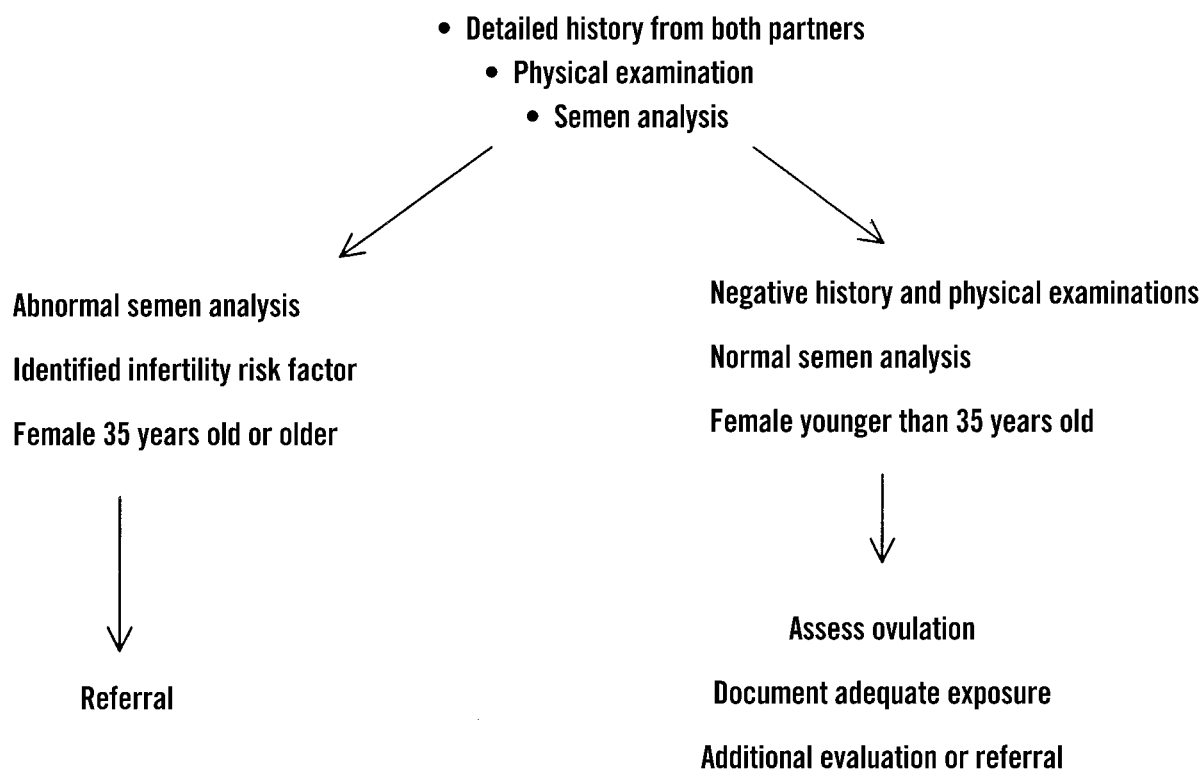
• Detailed history from both partners
• Physical examination
• Semen analysis

Abnormal semen analysis
Identified infertility risk factor
Female 35 years old or older

Referral

Negative history and physical examinations
Normal semen analysis
Female younger than 35 years old

Assess ovulation
Document adequate exposure
Additional evaluation or referral